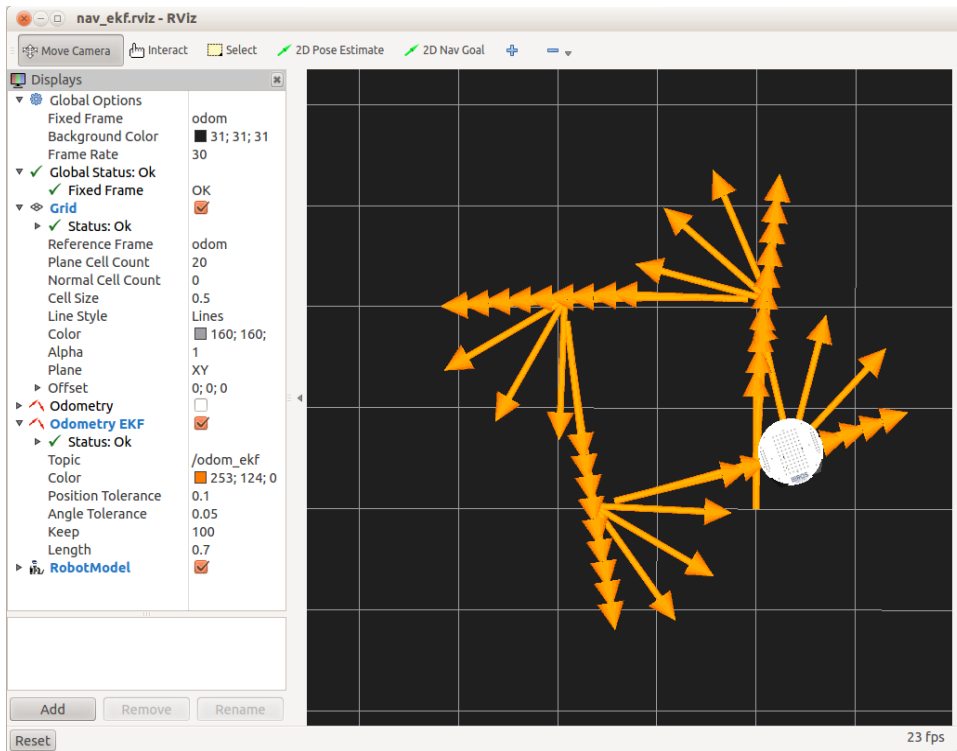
nav_ekf.rviz - RViz

Move Camera Interact Select 2D Pose Estimate 2D Nav Goal

Displays

Global Options
Fixed Frame odom
Background Color 31; 31; 31
Frame Rate 30
Global Status: Ok
Fixed Frame OK
Grid
Status: Ok
Reference Frame odom
Plane Cell Count 20
Normal Cell Count 0
Cell Size 0.5
Line Style Lines
Color 160; 160;
Alpha 1
Plane XY
Offset 0; 0; 0
Odometry
Odometry EKF
Status: Ok
Topic /odom_ekf
Color 253; 124; 0
Position Tolerance 0.1
Angle Tolerance 0.05
Keep 100
Length 0.7
RobotModel

Add Remove Rename

Reset

23 fps